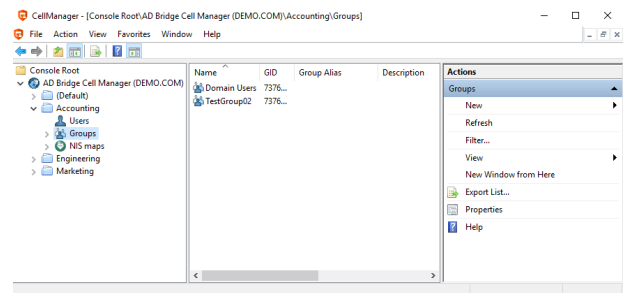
CellManager - [Console Root\AD Bridge Cell Manager (DEMO.COM)\Accounting\Groups]

File Action View Favorites Window Help

Console Root
AD Bridge Cell Manager (DEMO.COM)
(Default)
Accounting
Users
Groups
NIS maps
Engineering
Marketing

| Name | GID | Group Alias | Description |
|---|---|---|---|
| Domain Users | 7376... | | |
| TestGroup02 | 7376... | | |

Actions
Groups
New
Refresh
Filter...
View
New Window from Here
Export List...
Properties
Help